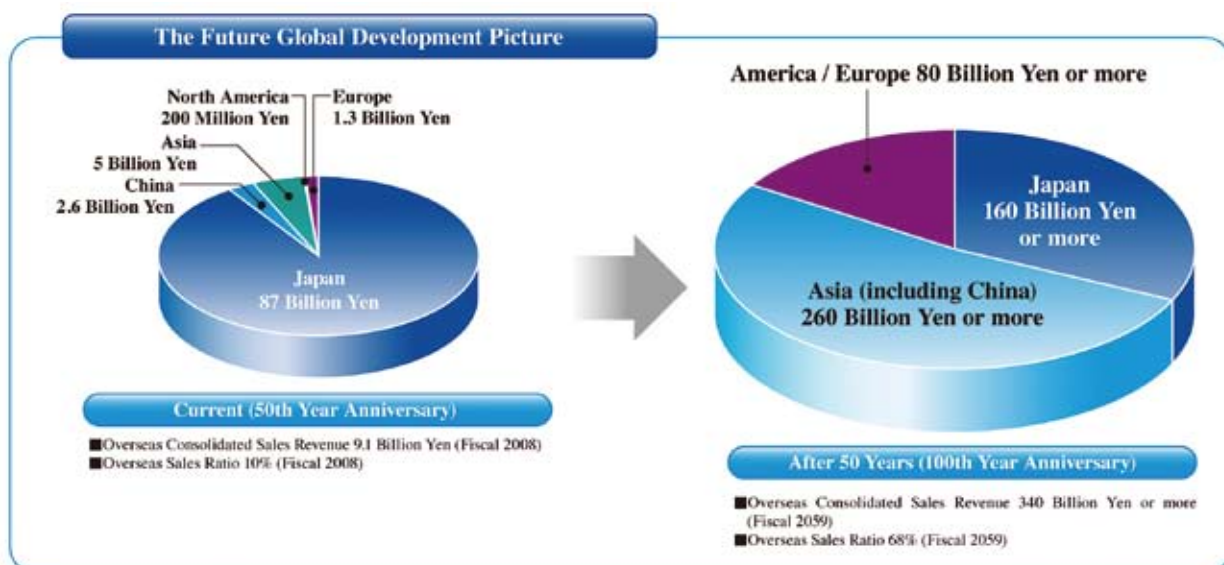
The Future Global Development Picture

North America
200 Million Yen

Europe
1.3 Billion Yen

Asia
5 Billion Yen

China
2.6 Billion Yen

Japan
87 Billion Yen

Current (50th Year Anniversary)

■Overseas Consolidated Sales Revenue 9.1 Billion Yen (Fiscal 2008)
■Overseas Sales Ratio 10% (Fiscal 2008)

America / Europe 80 Billion Yen or more

Japan
160 Billion Yen
or more

Asia (including China)
260 Billion Yen or more

After 50 Years (100th Year Anniversary)

■Overseas Consolidated Sales Revenue 340 Billion Yen or more (Fiscal 2059)
■Overseas Sales Ratio 68% (Fiscal 2059)